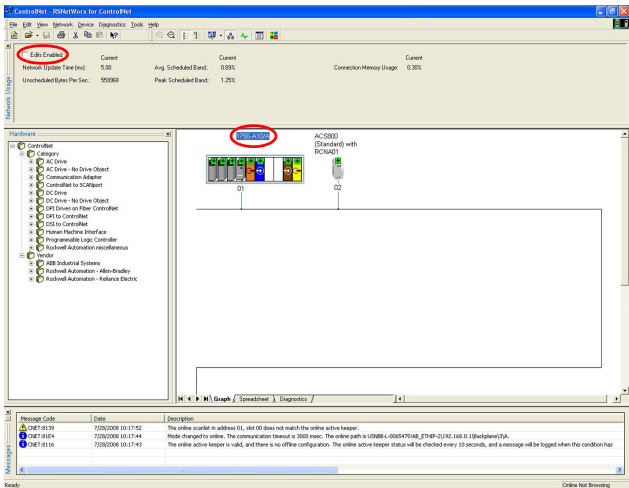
ControlNet - RSNetWorx for ControlNet

File Edit View Network Device Diagnostics Tools Help

Edits Enabled

| | Current | | Current | | Current |
|---|---|---|---|---|---|
| Network Update Time (ms): | 5.00 | Avg. Scheduled Band.: | 0.89% | Connection Memory Usage: | 0.30% |
| Unscheduled Bytes Per Sec.: | 559960 | Peak Scheduled Band.: | 1.25% | | |

Network Usage

Hardware

ControlNet
Category
AC Drive
AC Drive - No Drive Object
Communication Adapter
ControlNet to SCANport
DC Drive
DC Drive - No Drive Object
DPI Drives on Fiber ControlNet
DPI to ControlNet
DSI to ControlNet
Human Machine Interface
Programmable Logic Controller
Rockwell Automation miscellaneous
Vendor
ABB Industrial Systems
Rockwell Automation - Allen-Bradley
Rockwell Automation - Reliance Electric

1756-A10/A

01

ACS800 (Standard) with RCNA01

02

Graph Spreadsheet Diagnostics

| Message Code | Date | Description |
|---|---|---|
| CNET:8139 | 7/28/2008 10:17:52 | The online scanlist in address 01, slot 00 does not match the online active keeper. |
| CNET:81E4 | 7/28/2008 10:17:44 | Mode changed to online. The communication timeout is 3000 msec. The online path is USNB8-L-0065475\AB_ETHIP-2\192.168.0.1\Backplane\3\A. |
| CNET:8116 | 7/28/2008 10:17:43 | The online active keeper is valid, and there is no offline configuration. The online active keeper status will be checked every 10 seconds, and a message will be logged when this condition has |

Messages

Ready

Online Not Browsing